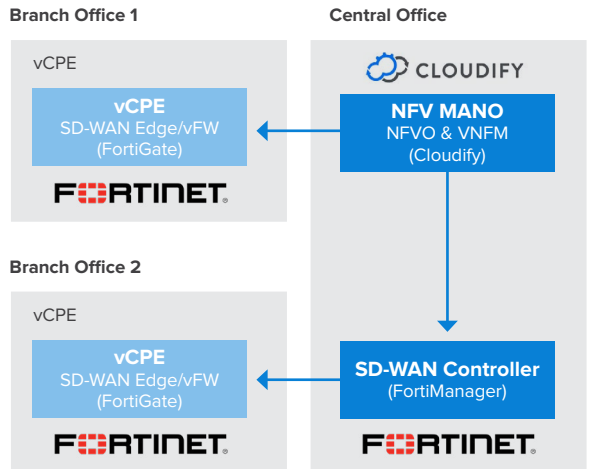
Branch Office 1

vCPE

vCPE
SD-WAN Edge/vFW
(FortiGate)

FORTINET

Central Office

CLOUDIFY

NFV MANO
NFVO & VNFM
(Cloudify)

Branch Office 2

vCPE

vCPE
SD-WAN Edge/vFW
(FortiGate)

FORTINET

SD-WAN Controller
(FortiManager)

FORTINET